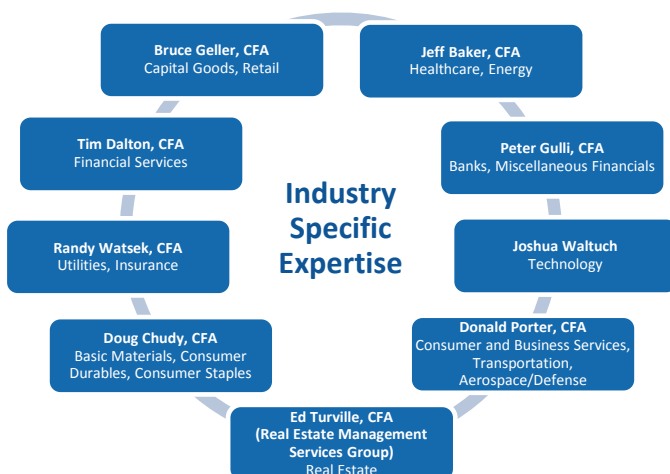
Industry Specific Expertise

Bruce Geller, CFA
Capital Goods, Retail

Jeff Baker, CFA
Healthcare, Energy

Tim Dalton, CFA
Financial Services

Peter Gulli, CFA
Banks, Miscellaneous Financials

Randy Watsek, CFA
Utilities, Insurance

Joshua Waltuch
Technology

Doug Chudy, CFA
Basic Materials, Consumer Durables, Consumer Staples

Donald Porter, CFA
Consumer and Business Services, Transportation, Aerospace/Defense

Ed Turville, CFA
(Real Estate Management Services Group)
Real Estate